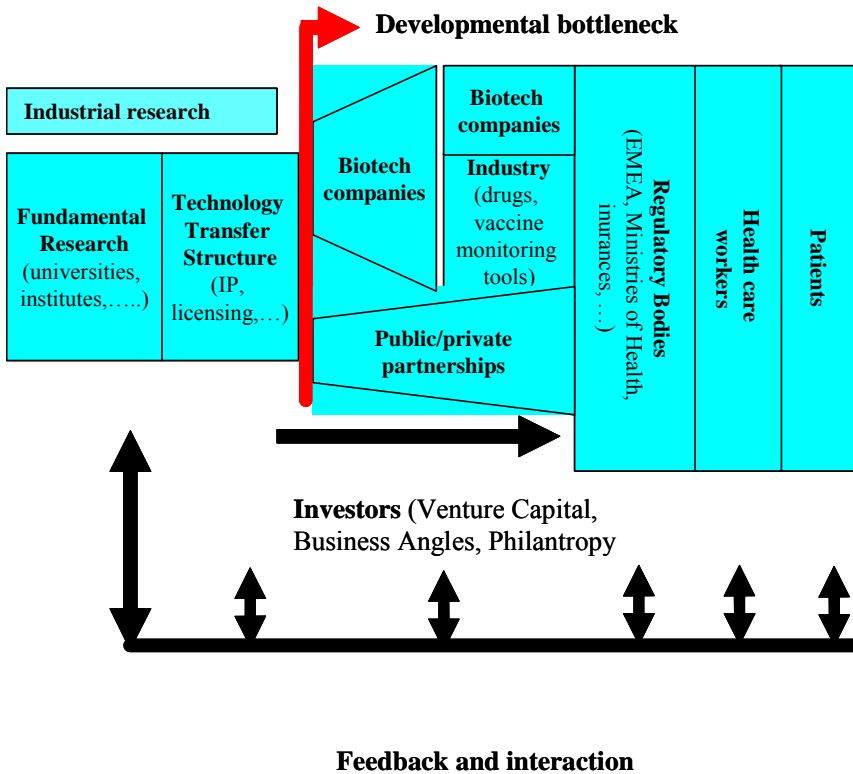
Developmental bottleneck

Industrial research

Fundamental Research (universities, institutes,…..)

Technology Transfer Structure (IP, licensing,…)

Biotech companies

Biotech companies

Industry (drugs, vaccine monitoring tools)

Public/private partnerships

Regulatory Bodies (EMEA, Ministries of Health, inurances, …)

Health care workers

Patients

Investors (Venture Capital, Business Angles, Philantropy

Feedback and interaction